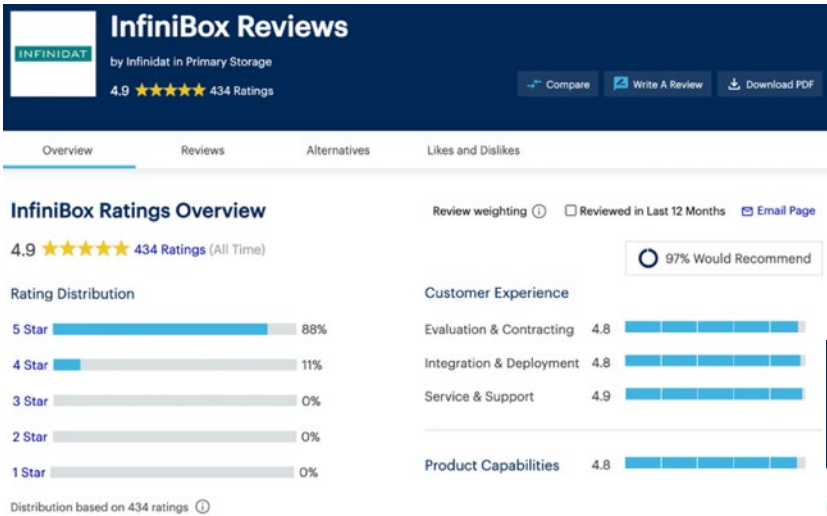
INFINIDAT

InfiniBox Reviews

by Infinidat in Primary Storage

4.9 ★★★★★ 434 Ratings

Compare | Write A Review | Download PDF

Overview | Reviews | Alternatives | Likes and Dislikes

InfiniBox Ratings Overview

Review weighting ⓘ | Reviewed in Last 12 Months | Email Page

4.9 ★★★★★ 434 Ratings (All Time)

97% Would Recommend

Rating Distribution

5 Star 88%
4 Star 11%
3 Star 0%
2 Star 0%
1 Star 0%

Distribution based on 434 ratings ⓘ

Customer Experience

Evaluation & Contracting 4.8
Integration & Deployment 4.8
Service & Support 4.9

Product Capabilities 4.8